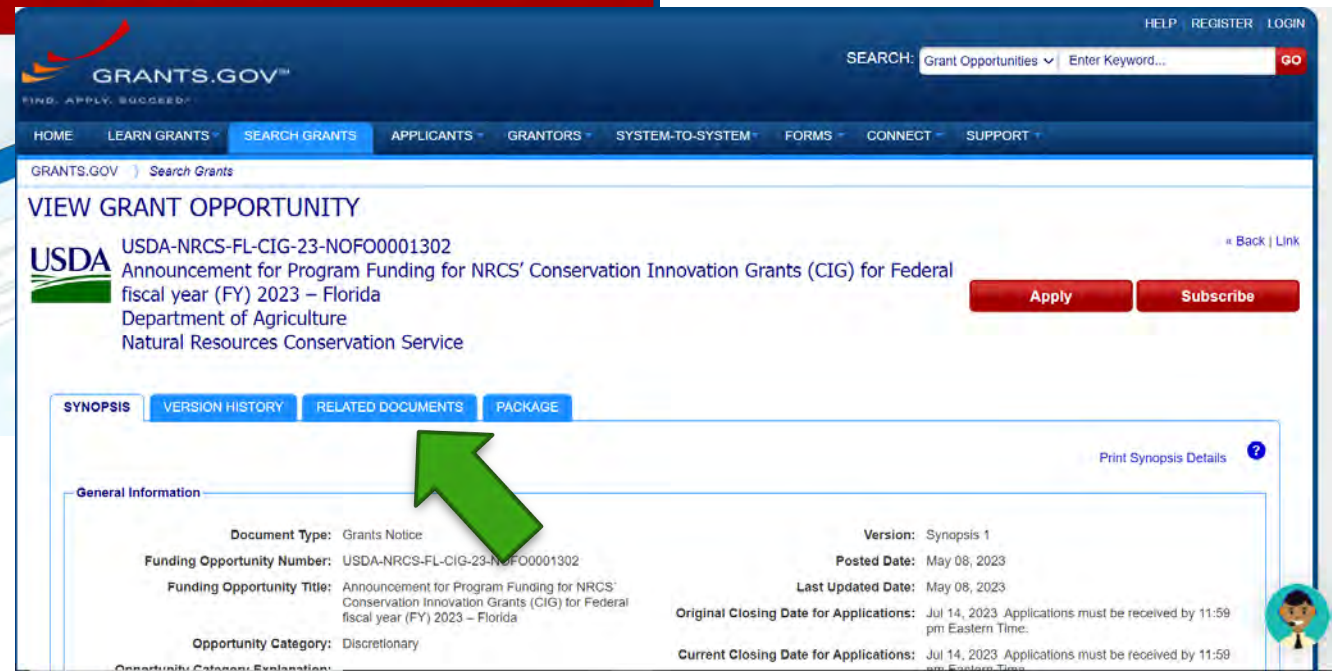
HELP | REGISTER | LOGIN

GRANTS.GOV™
FIND. APPLY. SUCCEED.®

SEARCH: Grant Opportunities Enter Keyword... GO

HOME LEARN GRANTS SEARCH GRANTS APPLICANTS GRANTORS SYSTEM-TO-SYSTEM FORMS CONNECT SUPPORT

GRANTS.GOV 〉 Search Grants

VIEW GRANT OPPORTUNITY

USDA

USDA-NRCS-FL-CIG-23-NOFO0001302
Announcement for Program Funding for NRCS' Conservation Innovation Grants (CIG) for Federal fiscal year (FY) 2023 – Florida
Department of Agriculture
Natural Resources Conservation Service

« Back | Link

Apply Subscribe

SYNOPSIS VERSION HISTORY RELATED DOCUMENTS PACKAGE

Print Synopsis Details ?

General Information

Document Type: Grants Notice
Funding Opportunity Number: USDA-NRCS-FL-CIG-23-NOFO0001302
Funding Opportunity Title: Announcement for Program Funding for NRCS' Conservation Innovation Grants (CIG) for Federal fiscal year (FY) 2023 – Florida
Opportunity Category: Discretionary
Opportunity Category Explanation: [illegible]

Version: Synopsis 1
Posted Date: May 08, 2023
Last Updated Date: May 08, 2023
Original Closing Date for Applications: Jul 14, 2023 Applications must be received by 11:59 pm Eastern Time.
Current Closing Date for Applications: Jul 14, 2023 Applications must be received by 11:59 pm Eastern Time.